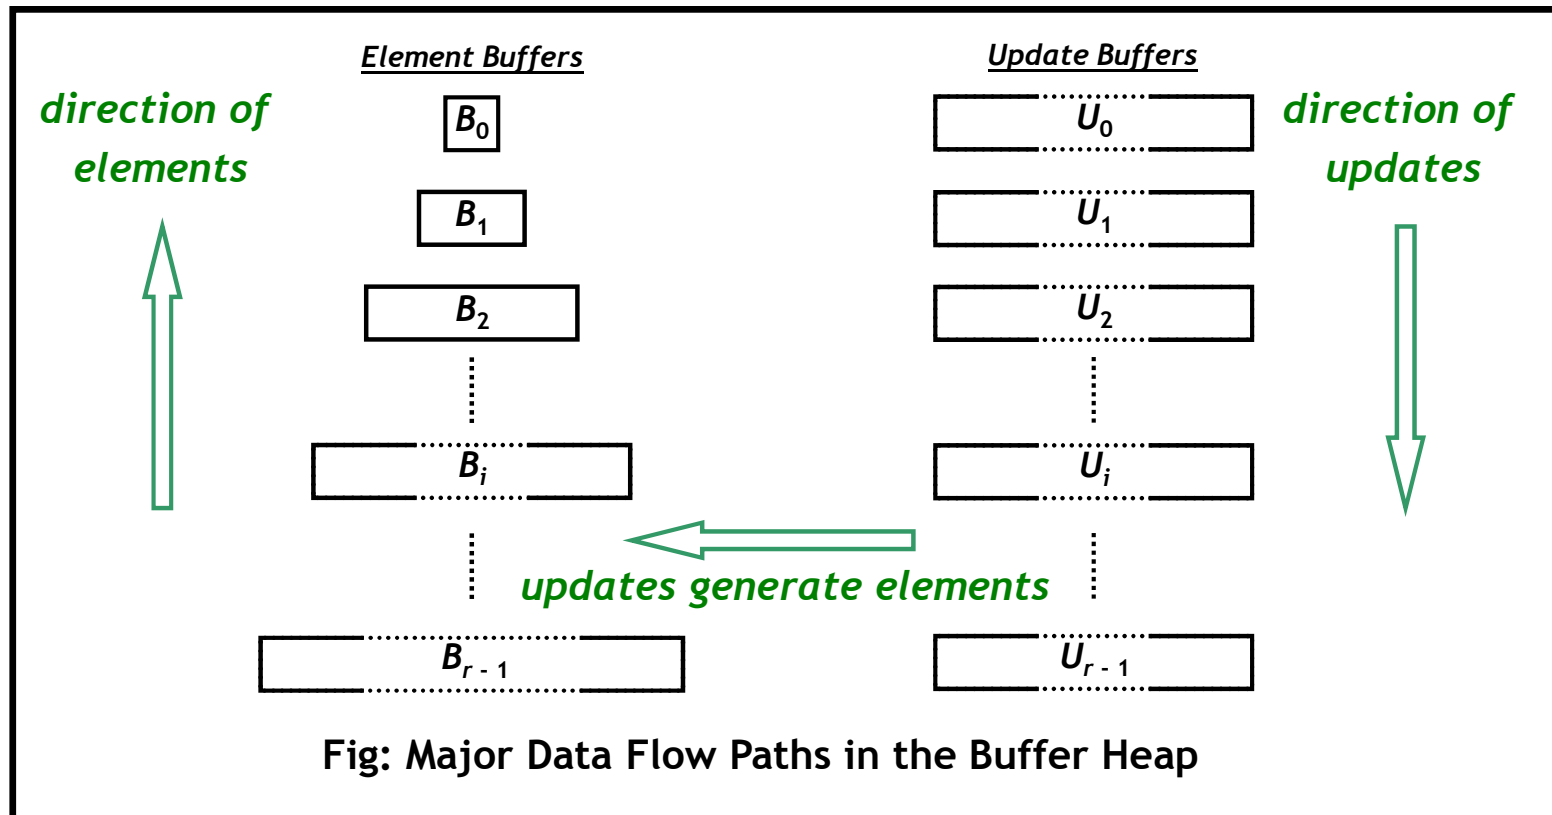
Element Buffers

Update Buffers

direction of elements

direction of updates

$B_0$

$U_0$

$B_1$

$U_1$

$B_2$

$U_2$

$B_i$

$U_i$

updates generate elements

$B_{r-1}$

$U_{r-1}$

Fig: Major Data Flow Paths in the Buffer Heap